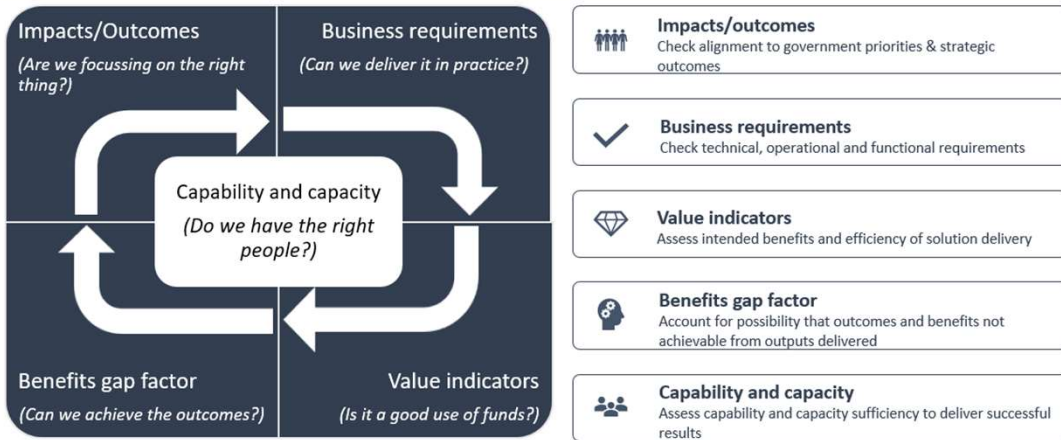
Impacts/Outcomes
(Are we focussing on the right thing?)

Business requirements
(Can we deliver it in practice?)

Capability and capacity
(Do we have the right people?)

Benefits gap factor
(Can we achieve the outcomes?)

Value indicators
(Is it a good use of funds?)

Impacts/outcomes
Check alignment to government priorities & strategic outcomes

Business requirements
Check technical, operational and functional requirements

Value indicators
Assess intended benefits and efficiency of solution delivery

Benefits gap factor
Account for possibility that outcomes and benefits not achievable from outputs delivered

Capability and capacity
Assess capability and capacity sufficiency to deliver successful results